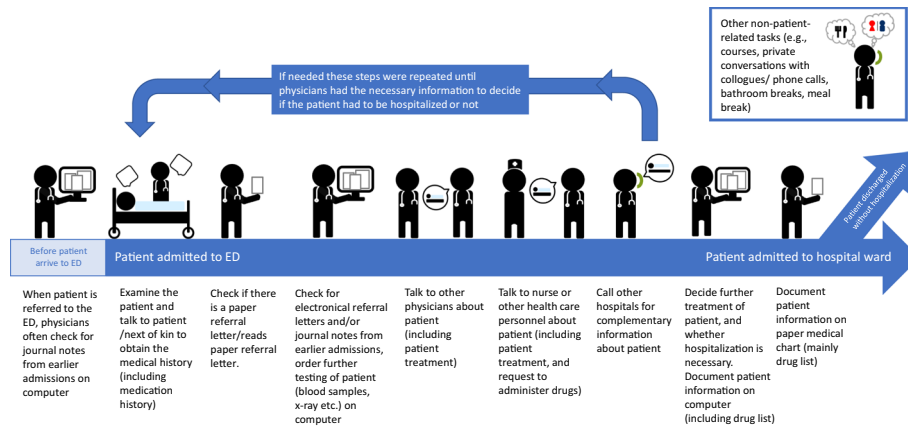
Other non-patient-related tasks (e.g., courses, private conversations with collogues/ phone calls, bathroom breaks, meal break)

If needed these steps were repeated until physicians had the necessary information to decide if the patient had to be hospitalized or not

Before patient arrive to ED

Patient admitted to ED

Patient admitted to hospital ward

Patient discharged without hospitalization

When patient is referred to the ED, physicians often check for journal notes from earlier admissions on computer

Examine the patient and talk to patient /next of kin to obtain the medical history (including medication history)

Check if there is a paper referral letter/reads paper referral letter.

Check for electronical referral letters and/or journal notes from earlier admissions, order further testing of patient (blood samples, x-ray etc.) on computer

Talk to other physicians about patient (including patient treatment)

Talk to nurse or other health care personnel about patient (including patient treatment, and request to administer drugs)

Call other hospitals for complementary information about patient

Decide further treatment of patient, and whether hospitalization is necessary. Document patient information on computer (including drug list)

Document patient information on paper medical chart (mainly drug list)